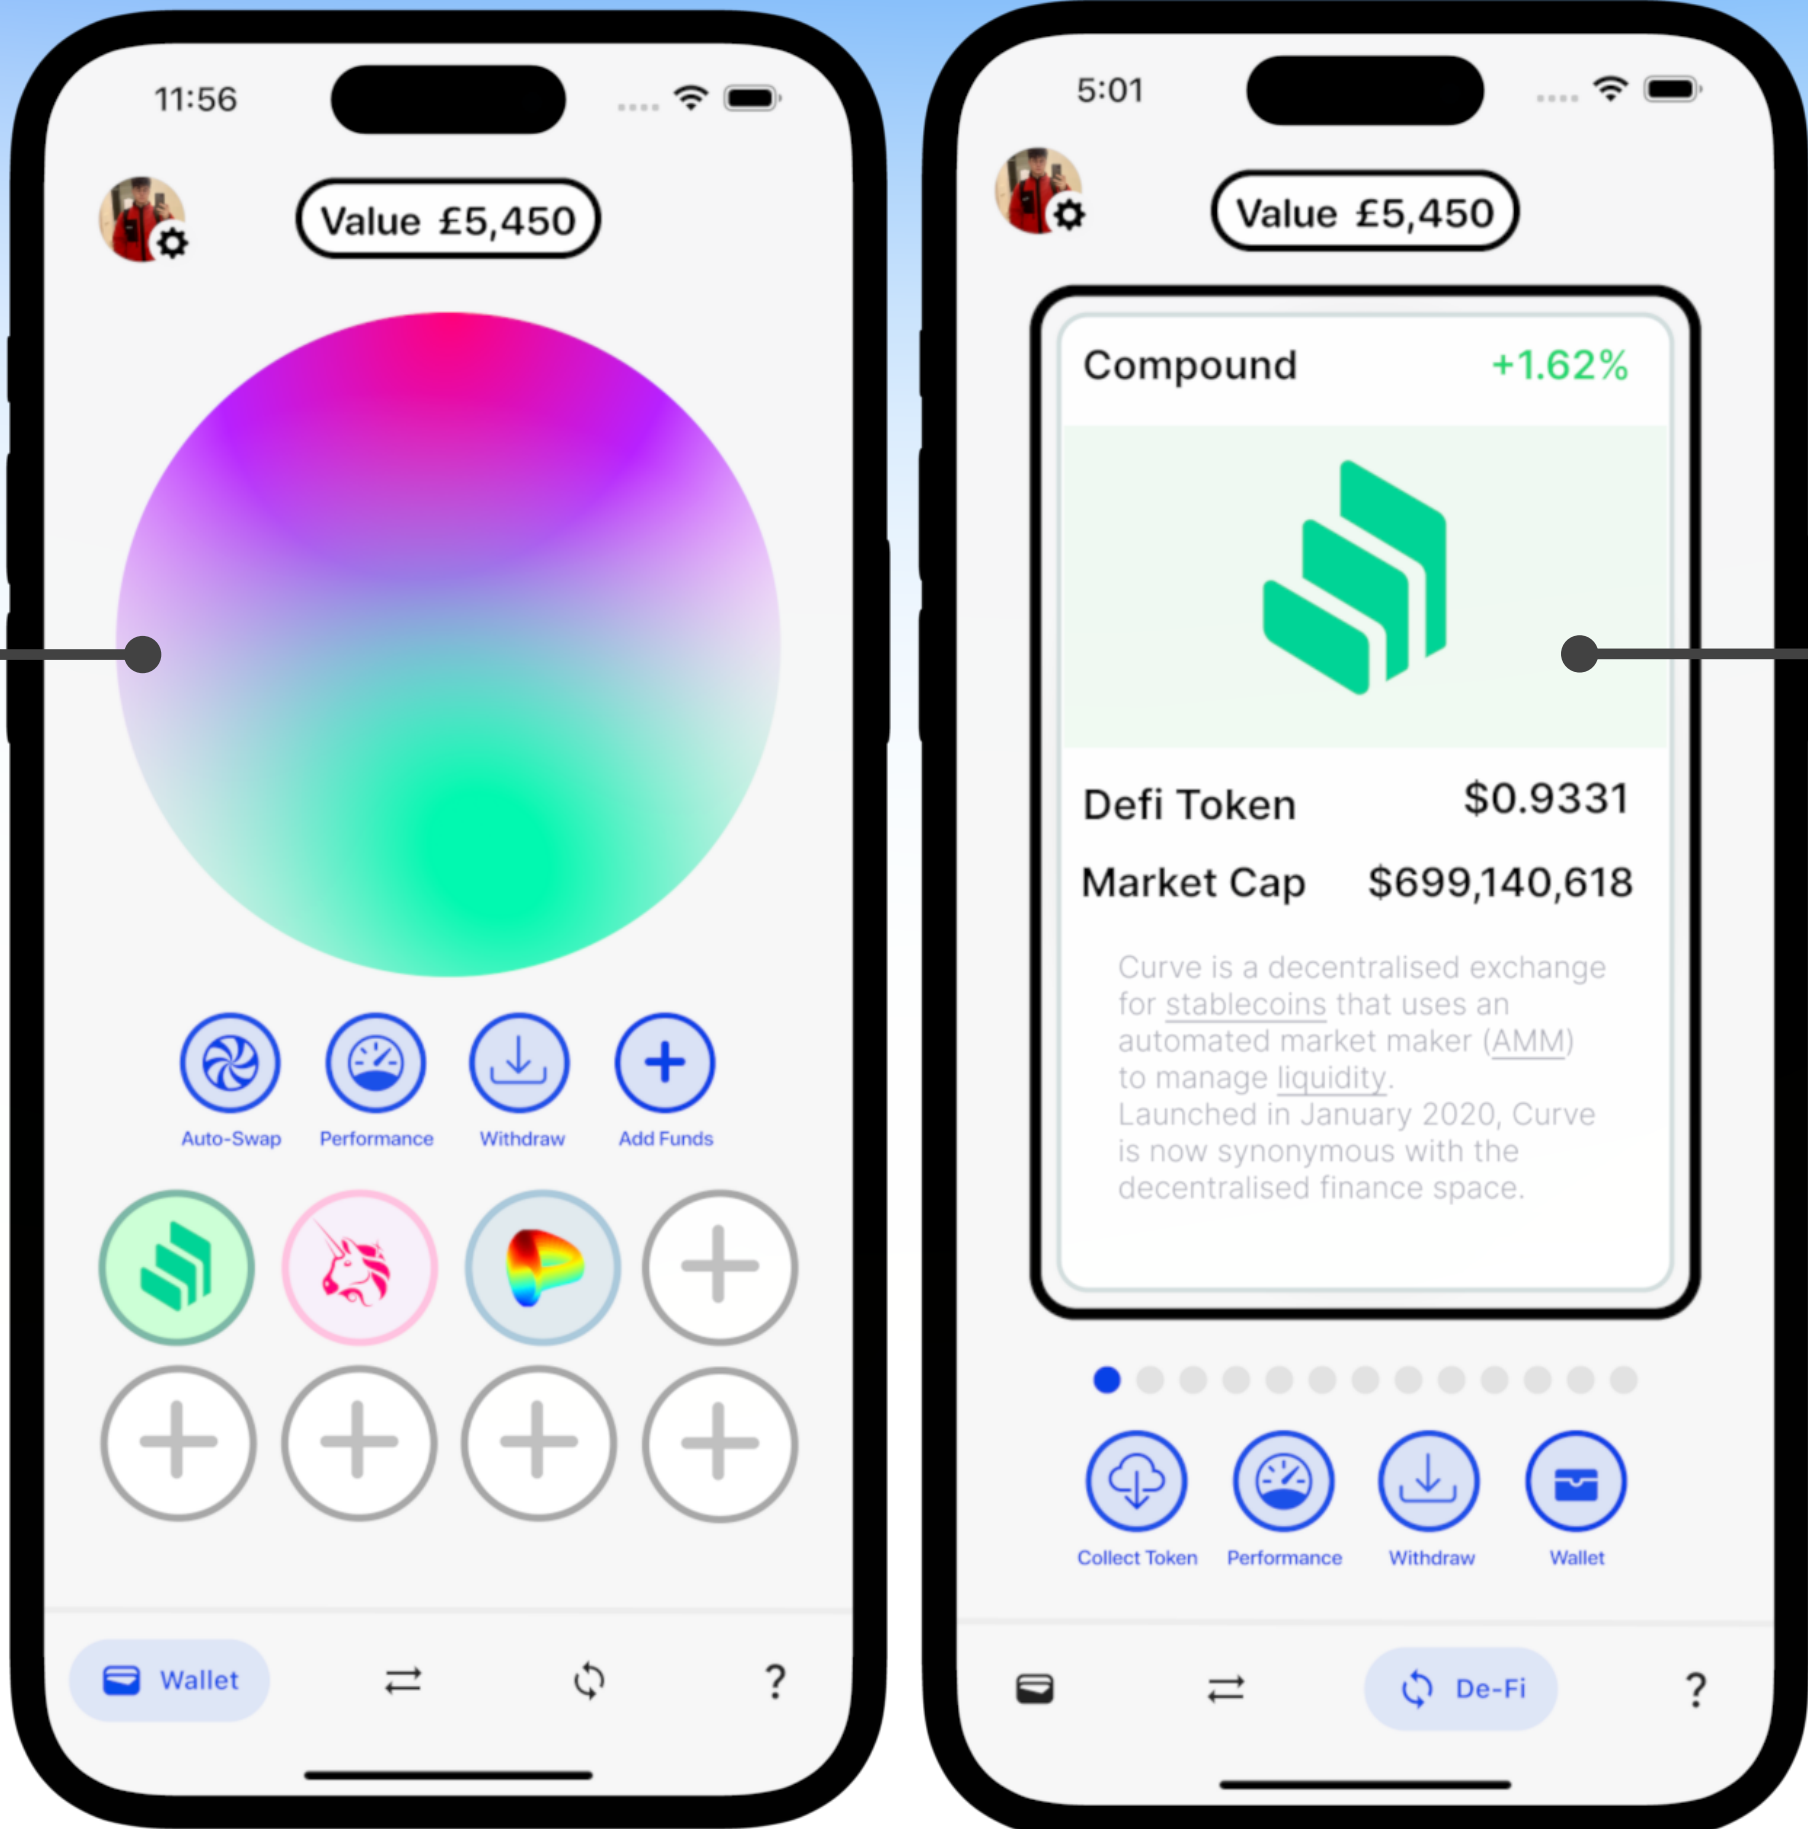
11:56

Value £5,450

Auto-Swap
Performance
Withdraw
Add Funds

Wallet
?

5:01

Value £5,450

Compound +1.62%

Defi Token $0.9331

Market Cap $699,140,618

Curve is a decentralised exchange for stablecoins that uses an automated market maker (AMM) to manage liquidity.
Launched in January 2020, Curve is now synonymous with the decentralised finance space.

Collect Token
Performance
Withdraw
Wallet

De-Fi
?